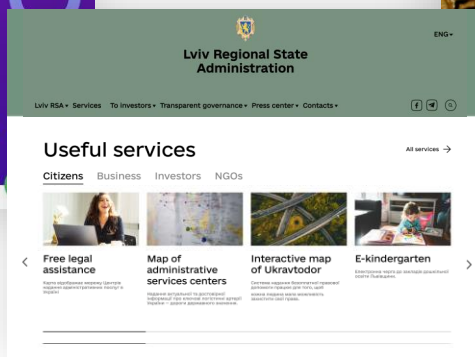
ENG

Lviv Regional State Administration

Lviv RSA ▾ Services To investors ▾ Transparent governance ▾ Press center ▾ Contacts ▾

Useful services

All services →

Citizens Business Investors NGOs

Free legal assistance

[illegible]

Map of administrative services centers

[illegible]

Interactive map of Ukravtodor

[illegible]

E-kindergarten

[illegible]